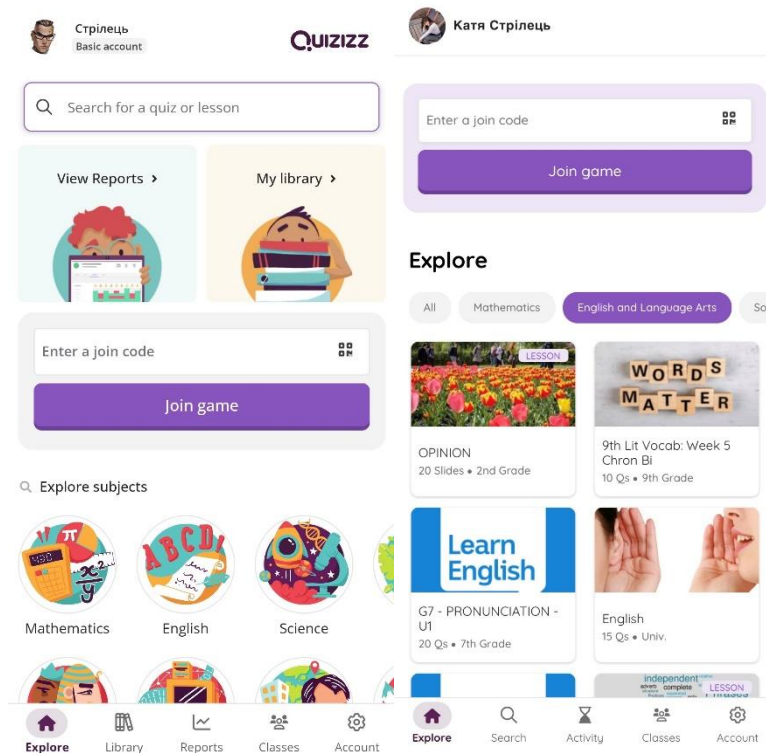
Стрілець
Basic account
QUIZIZZ

Search for a quiz or lesson

View Reports ›

My library ›

Enter a join code

Join game

Explore subjects

Mathematics
English
Science

Explore
Library
Reports
Classes
Account

Катя Стрілець

Enter a join code

Join game

Explore

All
Mathematics
English and Language Arts
So

LESSON
OPINION
20 Slides • 2nd Grade

WORDS MATTER
9th Lit Vocab: Week 5 Chron Bi
10 Qs • 9th Grade

Learn English
G7 - PRONUNCIATION - U1
20 Qs • 7th Grade

English
15 Qs • Univ.

independent
complete
LESSON

Explore
Search
Activity
Classes
Account